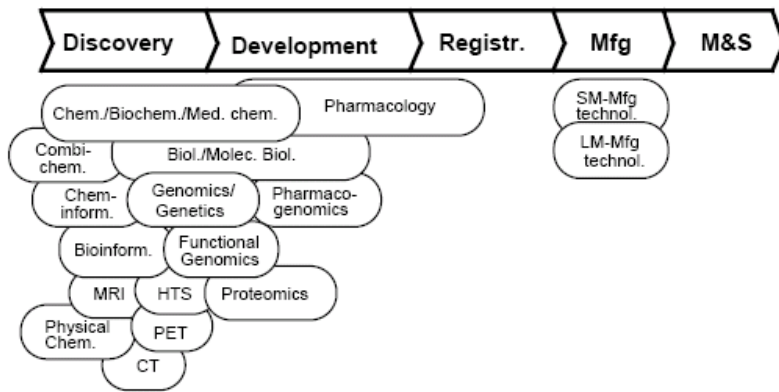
Discovery
Development
Registr.
Mfg
M&S

Chem./Biochem./Med. chem.
Pharmacology
SM-Mfg technol.
LM-Mfg technol.
Combi-chem.
Biol./Molec. Biol.
Chem-inform.
Genomics/ Genetics
Pharmaco-genomics
Bioinform.
Functional Genomics
MRI
HTS
Proteomics
Physical Chem.
PET
CT